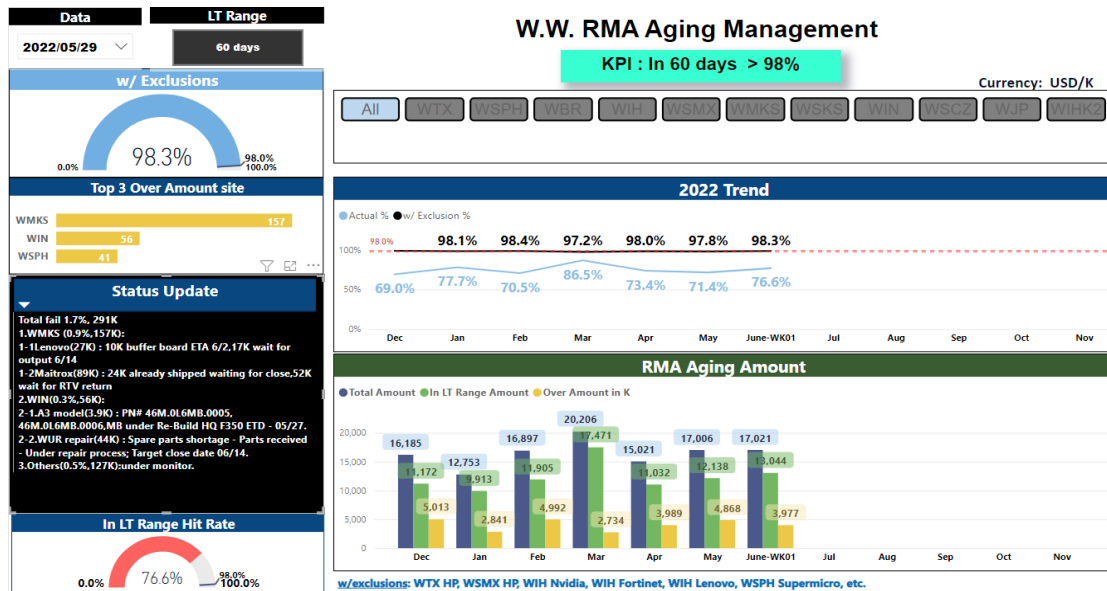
Data

LT Range

2022/05/29

60 days

w/ Exclusions

0.0%

98.3%

98.0%
100.0%

Top 3 Over Amount site

| | |
|---|---|
| WMKS | 157 |
| WIN | 56 |
| WSPH | 41 |

Status Update

Total fail 1.7%, 291K
1.WMKS (0.9%,157K):
1-1Lenovo(27K) : 10K buffer board ETA 6/2,17K wait for output 6/14
1-2Maitrox(89K) : 24K already shipped waiting for close,52K wait for RTV return
2.WIN(0.3%,56K):
2-1.A3 model(3.9K) : PN# 46M.0L6MB.0005, 46M.0L6MB.0006,MB under Re-Build HQ F350 ETD - 05/27.
2-2.WUR repair(44K) : Spare parts shortage - Parts received - Under repair process; Target close date 06/14.
3.Others(0.5%,127K):under monitor.

In LT Range Hit Rate

0.0%

76.6%

98.0%
100.0%

W.W. RMA Aging Management

KPI : In 60 days > 98%

Currency: USD/K

All WTX WSPH WBR WIH WSMX WMKS WSKS WIN WSCZ WJP WIHK2

2022 Trend

Actual % w/ Exclusion %

98.0%

98.1% 98.4% 97.2% 98.0% 97.8% 98.3%

100%
50%
0%

69.0% 77.7% 70.5% 86.5% 73.4% 71.4% 76.6%

Dec Jan Feb Mar Apr May June-WK01 Jul Aug Sep Oct Nov

RMA Aging Amount

Total Amount In LT Range Amount Over Amount in K

20,000
15,000
10,000
5,000
0

| | Dec | Jan | Feb | Mar | Apr | May | June-WK01 |
|---|---|---|---|---|---|---|---|
| Total Amount | 16,185 | 12,753 | 16,897 | 20,206 | 15,021 | 17,006 | 17,021 |
| In LT Range Amount | 11,172 | 9,913 | 11,905 | 17,471 | 11,032 | 12,138 | 13,044 |
| Over Amount in K | 5,013 | 2,841 | 4,992 | 2,734 | 3,989 | 4,868 | 3,977 |

Dec Jan Feb Mar Apr May June-WK01 Jul Aug Sep Oct Nov

w/exclusions: WTX HP, WSMX HP, WIH Nvidia, WIH Fortinet, WIH Lenovo, WSPH Supermicro, etc.